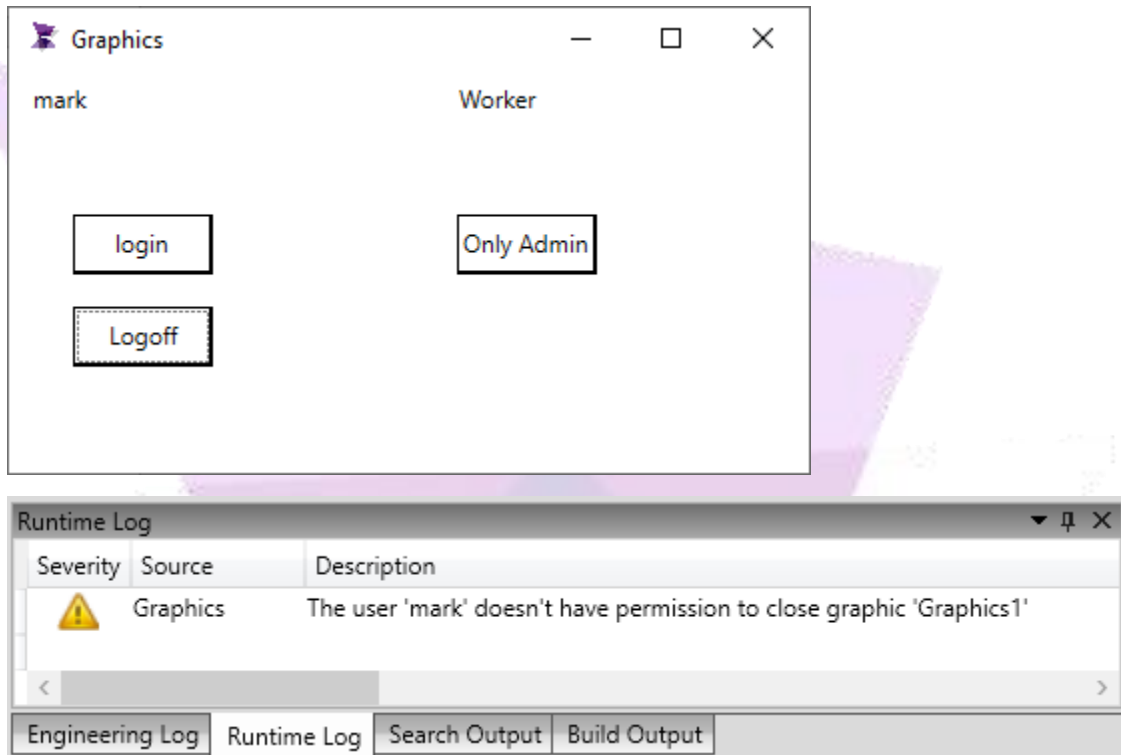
Graphics

mark

Worker

login

Only Admin

Logoff

Runtime Log

| Severity | Source | Description |
|---|---|---|
| | Graphics | The user 'mark' doesn't have permission to close graphic 'Graphics1' |

Engineering Log | Runtime Log | Search Output | Build Output